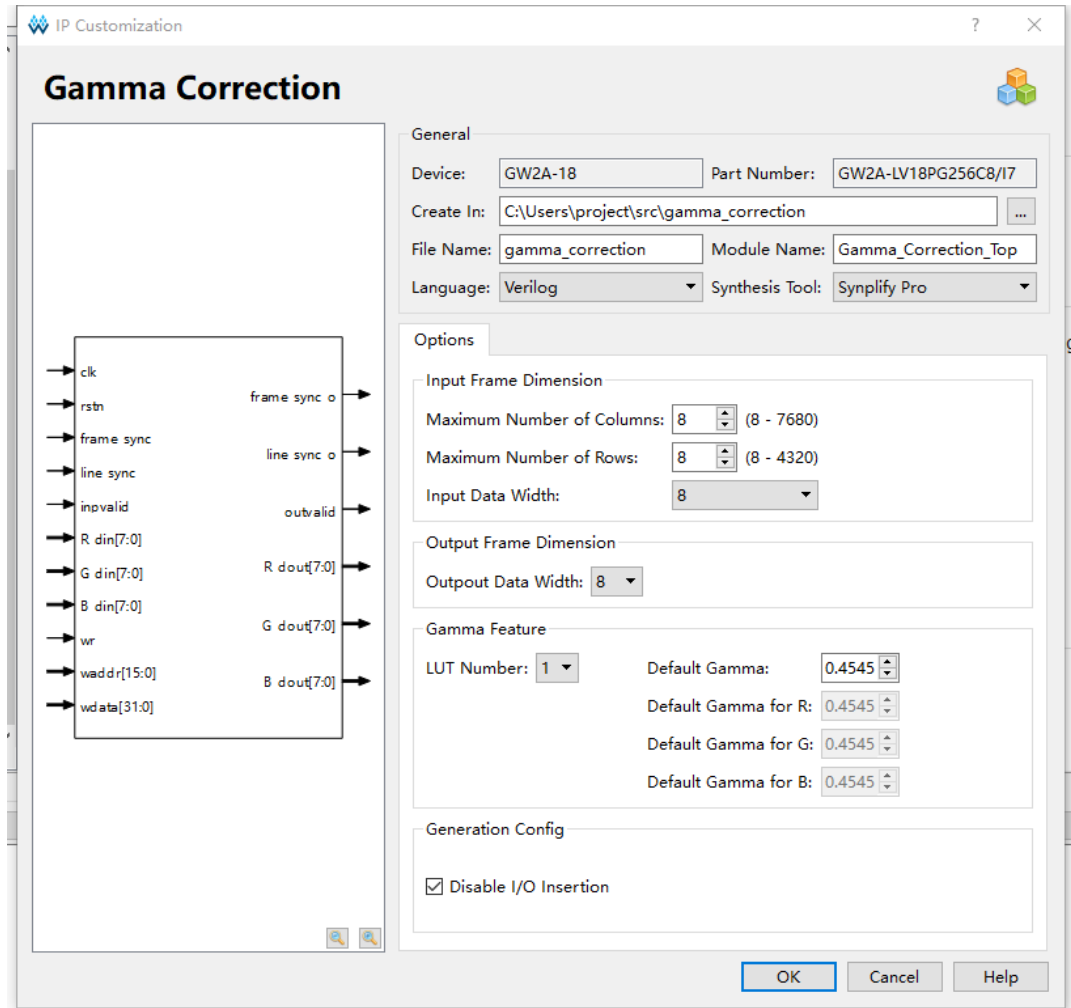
IP Customization

?

Gamma Correction

clk
rstn
frame sync
line sync
inpvalid
R din[7:0]
G din[7:0]
B din[7:0]
wr
waddr[15:0]
wdata[31:0]

frame sync o
line sync o
outvalid
R dout[7:0]
G dout[7:0]
B dout[7:0]

General

Device: GW2A-18
Part Number: GW2A-LV18PG256C8/I7
Create In: C:\Users\project\src\gamma_correction ...
File Name: gamma_correction
Module Name: Gamma_Correction_Top
Language: Verilog
Synthesis Tool: Synplify Pro

Options

Input Frame Dimension

Maximum Number of Columns: 8 (8 - 7680)
Maximum Number of Rows: 8 (8 - 4320)
Input Data Width: 8

Output Frame Dimension

Outpout Data Width: 8

Gamma Feature

LUT Number: 1
Default Gamma: 0.4545
Default Gamma for R: 0.4545
Default Gamma for G: 0.4545
Default Gamma for B: 0.4545

Generation Config

Disable I/O Insertion

OK
Cancel
Help